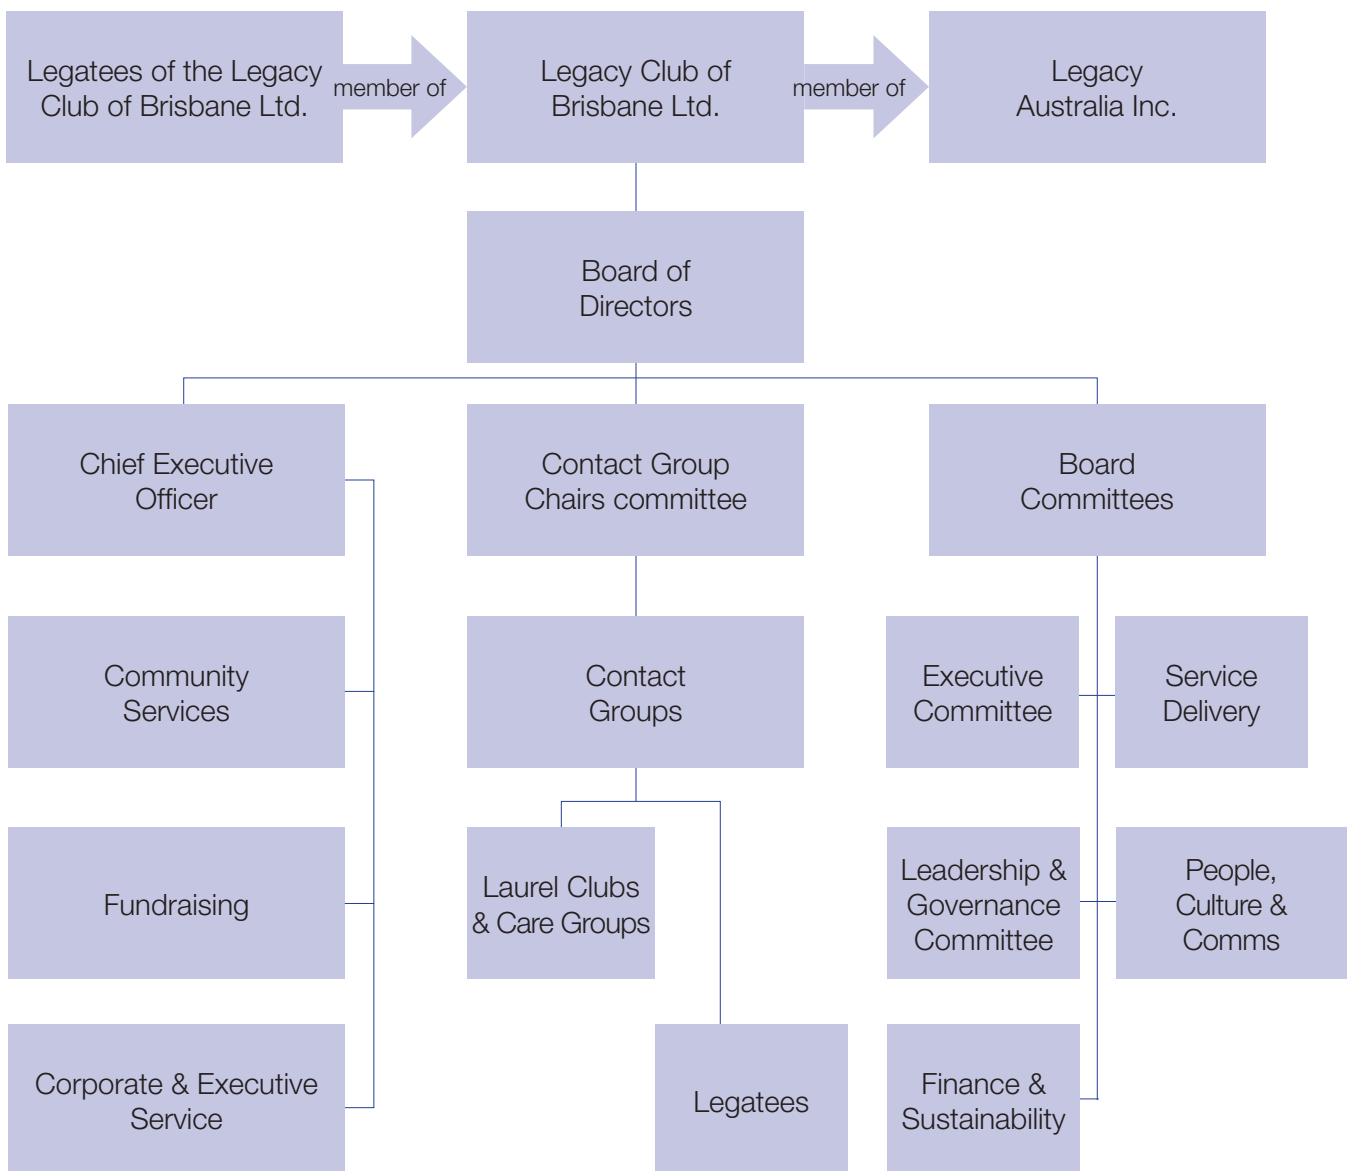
Legatees of the Legacy Club of Brisbane Ltd.

member of

Legacy Club of Brisbane Ltd.

member of

Legacy Australia Inc.

Board of Directors

Chief Executive Officer

Contact Group Chairs committee

Board Committees

Community Services

Contact Groups

Executive Committee

Service Delivery

Fundraising

Laurel Clubs & Care Groups

Leadership & Governance Committee

People, Culture & Comms

Corporate & Executive Service

Legatees

Finance & Sustainability